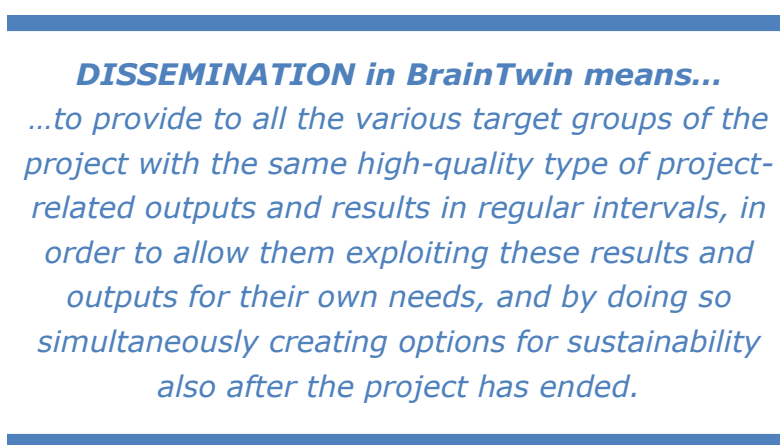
DISSEMINATION in BrainTwin means...

…to provide to all the various target groups of the project with the same high-quality type of project-related outputs and results in regular intervals, in order to allow them exploiting these results and outputs for their own needs, and by doing so simultaneously creating options for sustainability also after the project has ended.